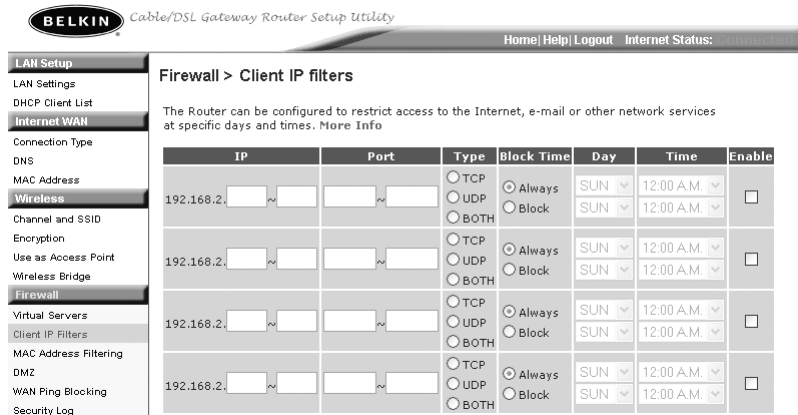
BELKIN Cable/DSL Gateway Router Setup Utility

Home| Help| Logout Internet Status: Connected

LAN Setup
LAN Settings
DHCP Client List
Internet WAN
Connection Type
DNS
MAC Address
Wireless
Channel and SSID
Encryption
Use as Access Point
Wireless Bridge
Firewall
Virtual Servers
Client IP Filters
MAC Address Filtering
DMZ
WAN Ping Blocking
Security Log

Firewall > Client IP filters

The Router can be configured to restrict access to the Internet, e-mail or other network services at specific days and times. More Info

| IP | Port | Type | Block Time | Day | Time | Enable |
|---|---|---|---|---|---|---|
| 192.168.2. ~ | ~ | TCP UDP BOTH | Always Block | SUN SUN | 12:00 A.M. 12:00 A.M. | |
| 192.168.2. ~ | ~ | TCP UDP BOTH | Always Block | SUN SUN | 12:00 A.M. 12:00 A.M. | |
| 192.168.2. ~ | ~ | TCP UDP BOTH | Always Block | SUN SUN | 12:00 A.M. 12:00 A.M. | |
| 192.168.2. ~ | ~ | TCP UDP BOTH | Always Block | SUN SUN | 12:00 A.M. 12:00 A.M. | |